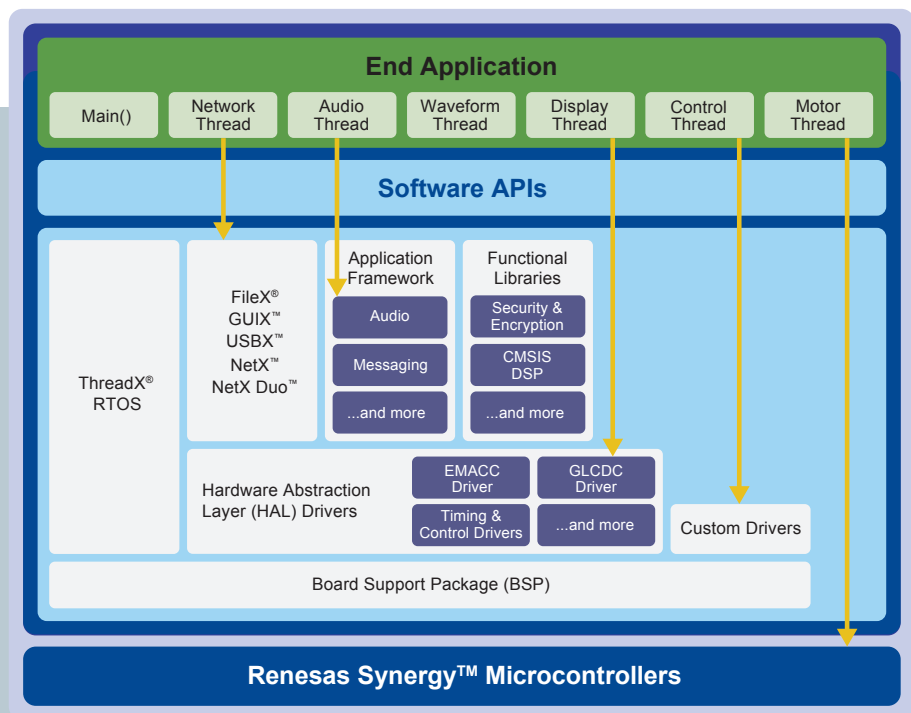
End Application

Main()

Network Thread

Audio Thread

Waveform Thread

Display Thread

Control Thread

Motor Thread

Software APIs

ThreadX® RTOS

FileX®
GUIX™
USBX™
NetX™
NetX Duo™

Application Framework

Audio

Messaging

...and more

Functional Libraries

Security & Encryption

CMSIS DSP

...and more

Hardware Abstraction Layer (HAL) Drivers

EMACC Driver

GLCDC Driver

Timing & Control Drivers

...and more

Custom Drivers

Board Support Package (BSP)

Renesas Synergy™ Microcontrollers